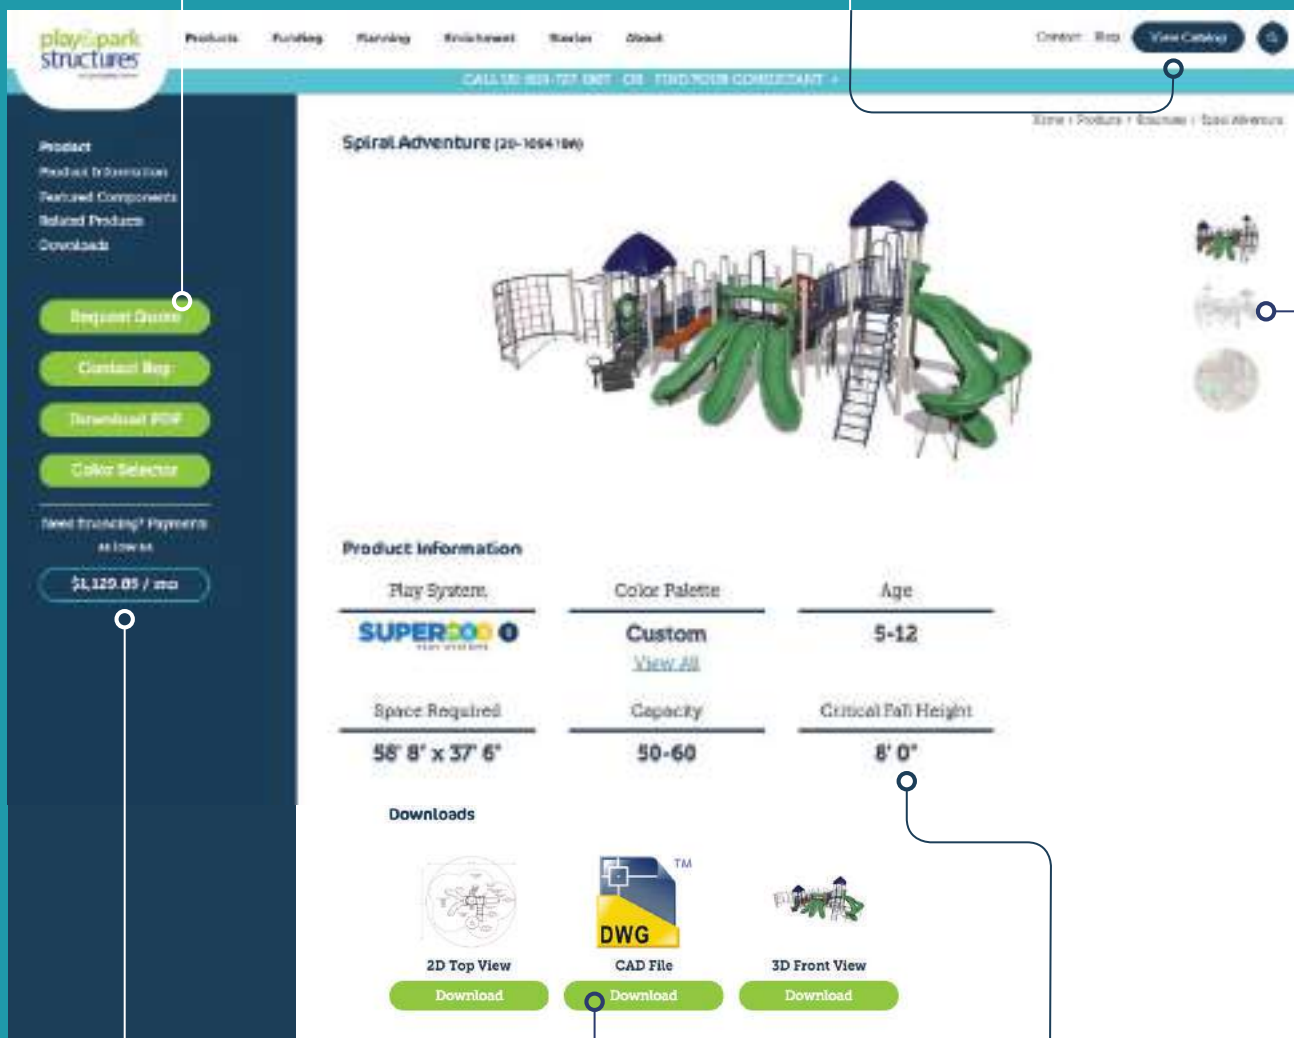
play&park structures

Products Funding Planning Enrichment Stories About

Contact Rep View Catalog

CALL US: 800-727-0907 OR FIND YOUR CONSULTANT »

Home | Products | Structures | Spiral Adventure

Product
Product Information
Featured Components
Related Products
Downloads

Request Quote
Contact Rep
Download PDF
Color Selector

Need financing? Payments as low as
$1,129.05 / mo

Spiral Adventure (20-10641 8W)

Product Information

| Play System | Color Palette | Age |
|---|---|---|
| SUPERSCOOP | Custom View All | 5-12 |
| Space Required | Capacity | Critical Fall Height |
| 58' 8" x 37' 6" | 50-60 | 8' 0" |

Downloads

2D Top View
Download

DWG TM
CAD File
Download

3D Front View
Download